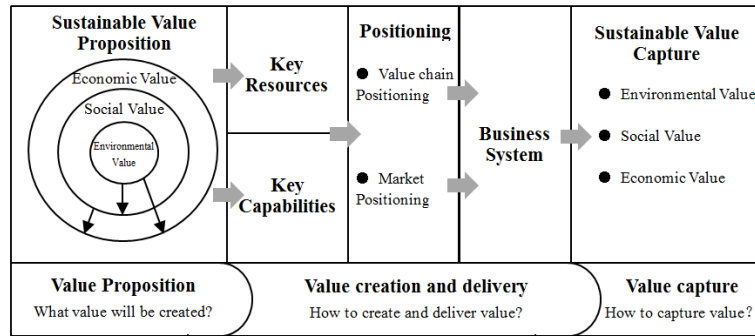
Sustainable Value Proposition

Economic Value

Social Value

Environmental Value

Key Resources

Key Capabilities

Positioning

● Value chain Positioning

● Market Positioning

Business System

Sustainable Value Capture

● Environmental Value

● Social Value

● Economic Value

Value Proposition
What value will be created?

Value creation and delivery
How to create and deliver value?

Value capture
How to capture value?